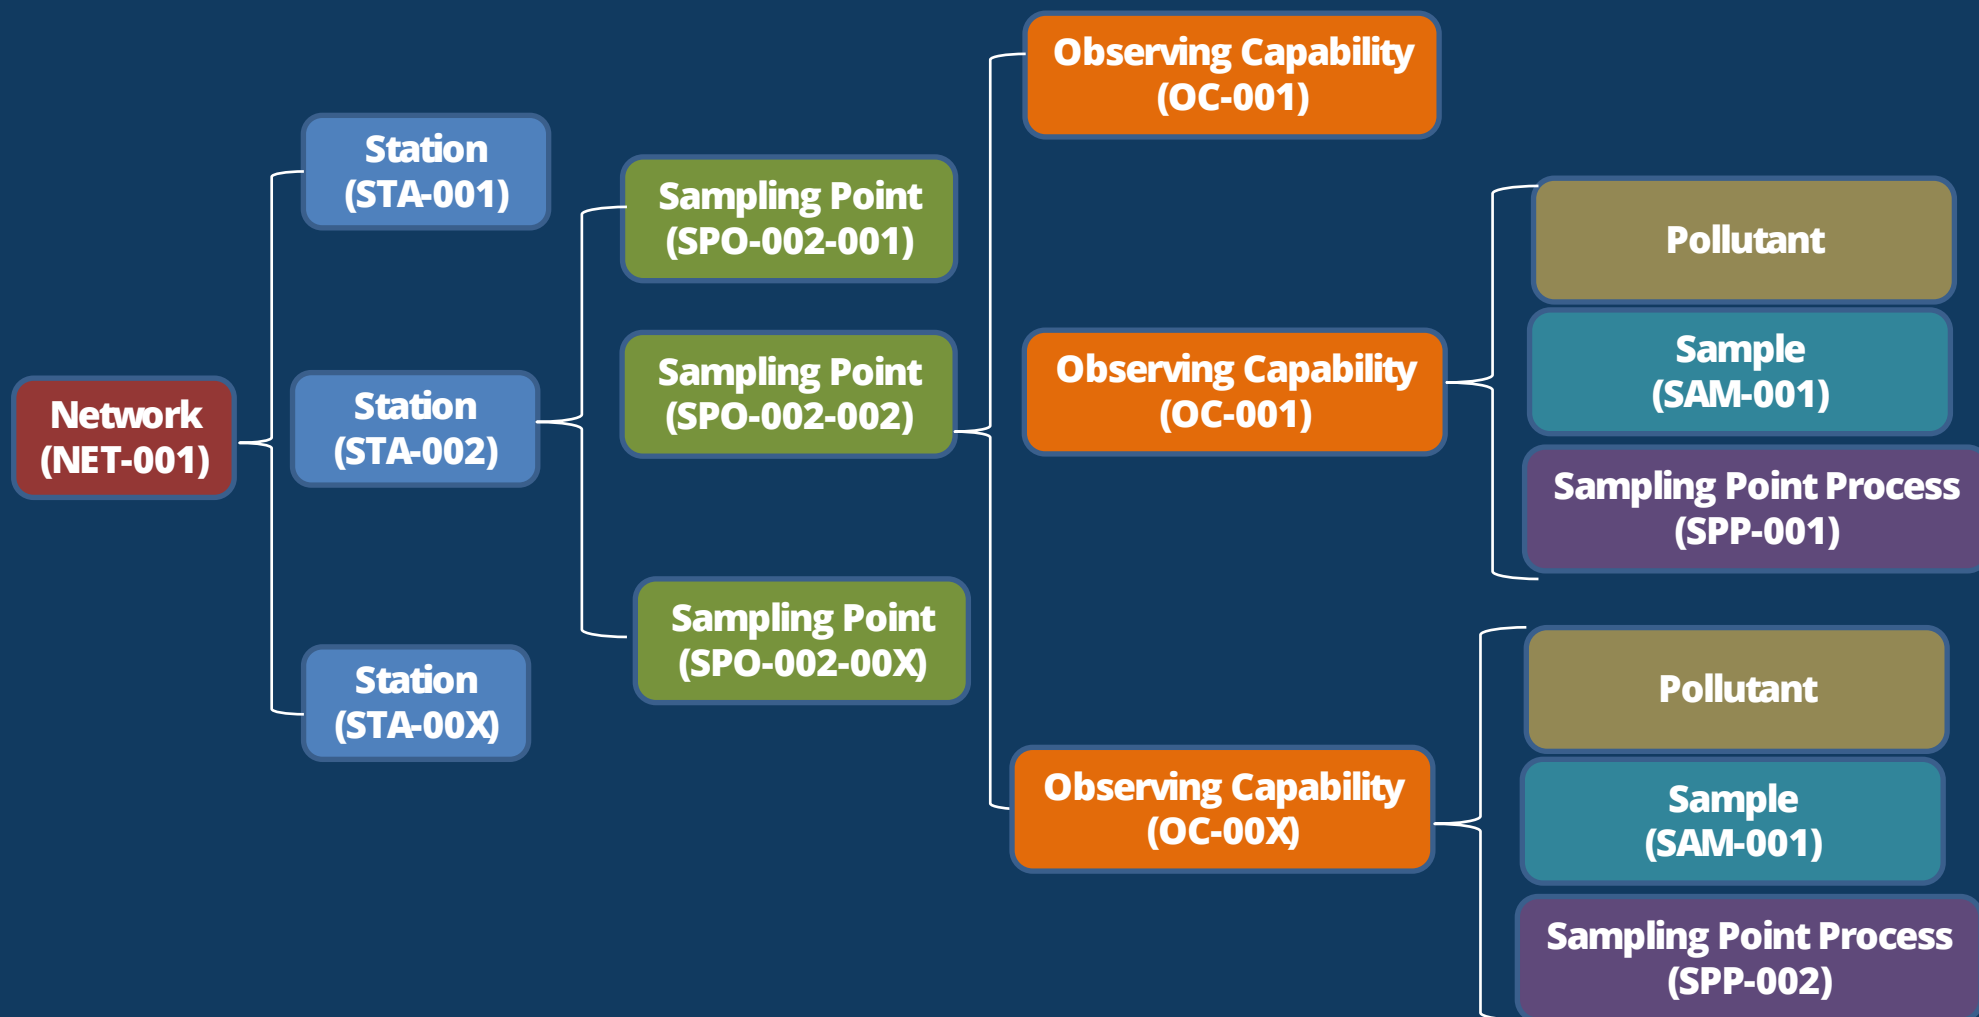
Network
(NET-001)

Station
(STA-001)

Station
(STA-002)

Station
(STA-00X)

Sampling Point
(SPO-002-001)

Sampling Point
(SPO-002-002)

Sampling Point
(SPO-002-00X)

Observing Capability
(OC-001)

Observing Capability
(OC-001)

Observing Capability
(OC-00X)

Pollutant

Sample
(SAM-001)

Sampling Point Process
(SPP-001)

Pollutant

Sample
(SAM-001)

Sampling Point Process
(SPP-002)